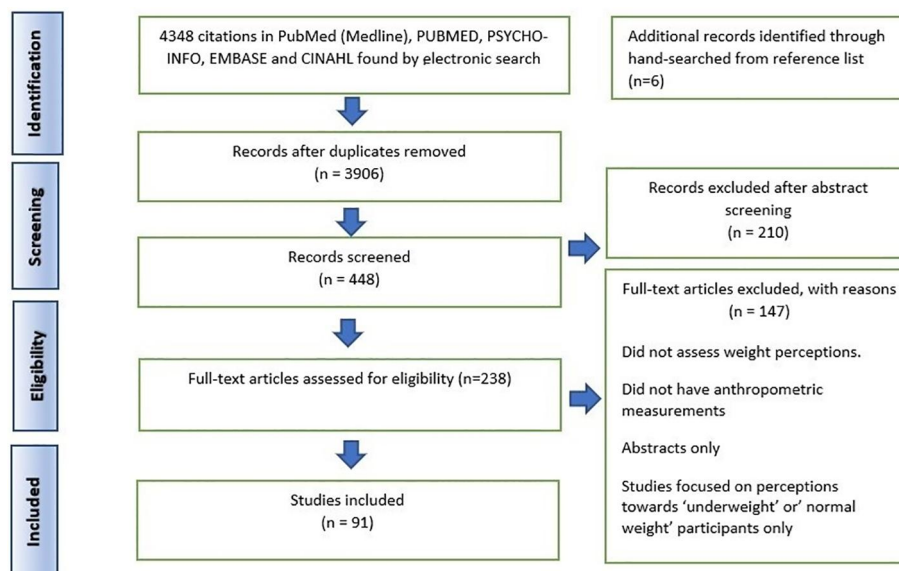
Identification

4348 citations in PubMed (Medline), PUBMED, PSYCHO-INFO, EMBASE and CINAHL found by electronic search

Additional records identified through hand-searched from reference list (n=6)

Screening

Records after duplicates removed (n = 3906)

Records excluded after abstract screening (n = 210)

Records screened (n = 448)

Eligibility

Full-text articles excluded, with reasons (n = 147)

Did not assess weight perceptions.

Full-text articles assessed for eligibility (n=238)

Did not have anthropometric measurements

Abstracts only

Included

Studies included (n = 91)

Studies focused on perceptions towards 'underweight' or' normal weight' participants only